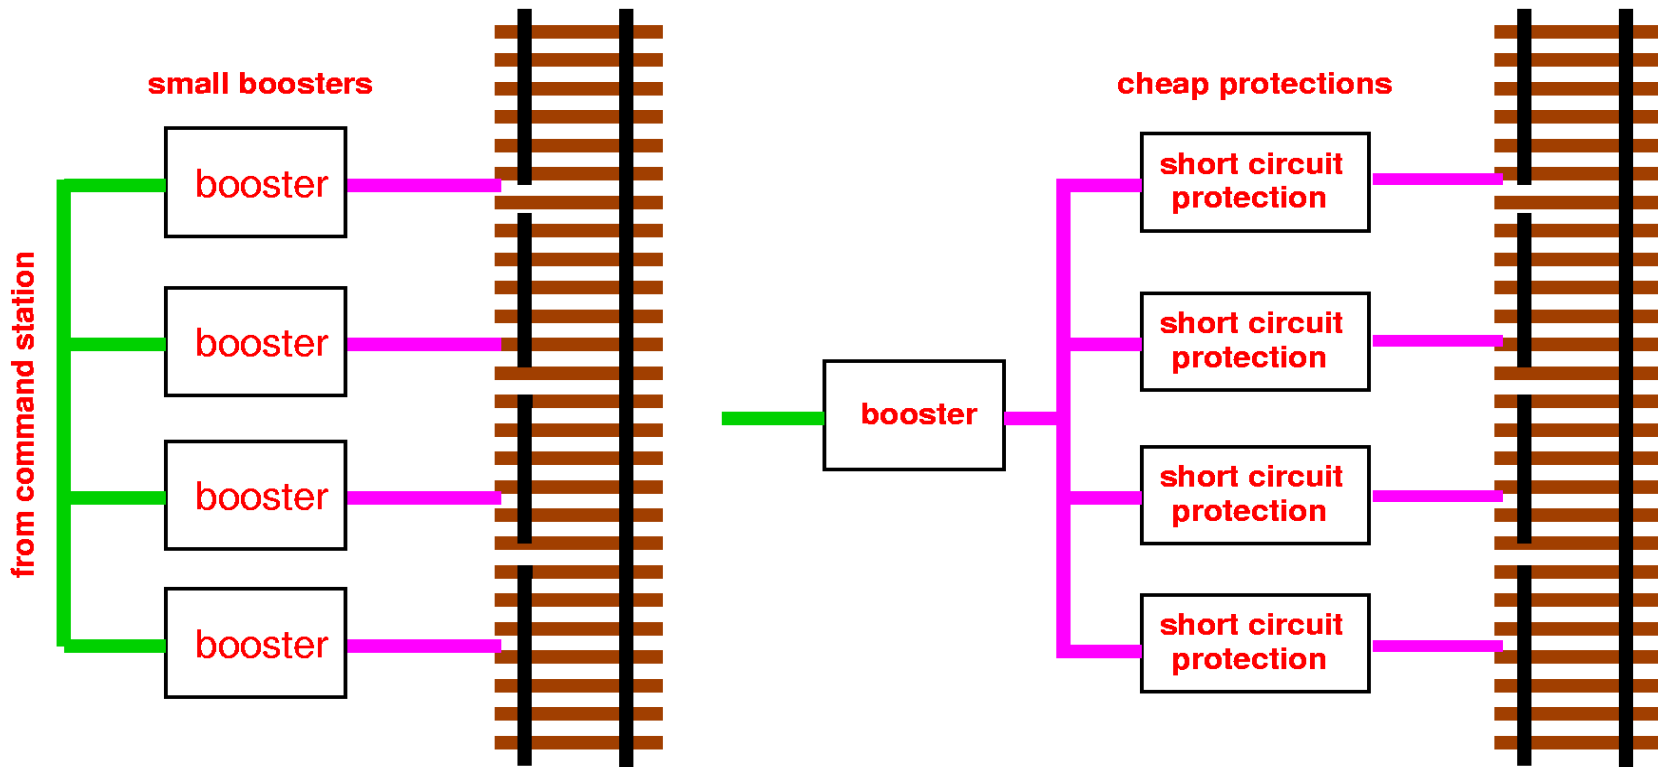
small boosters

from command station

booster

booster

booster

booster

booster

cheap protections

short circuit protection

short circuit protection

short circuit protection

short circuit protection